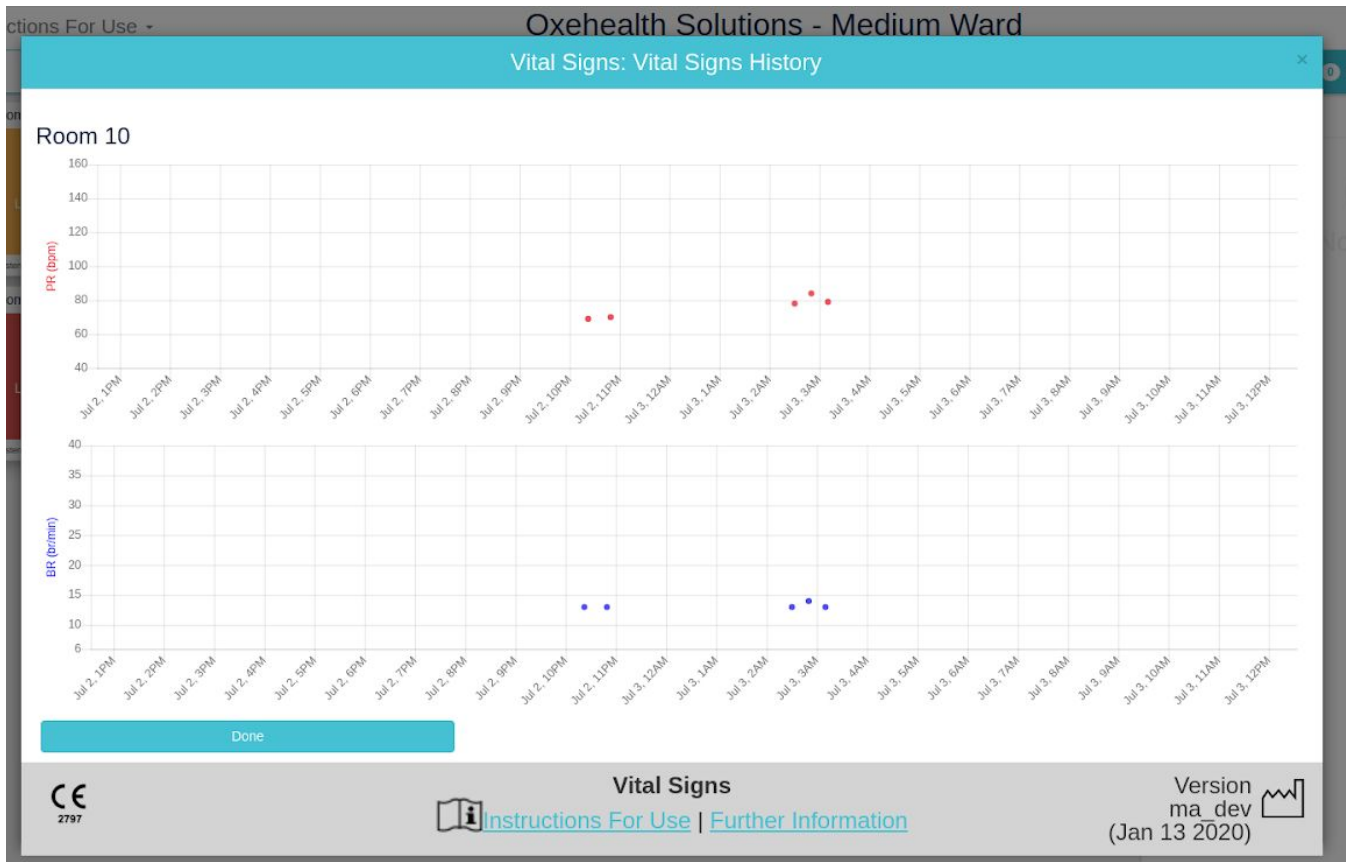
ctions For Use ▾

Oxehealth Solutions - Medium Ward

Vital Signs: Vital Signs History

×

Room 10

PR (bpm)

160
140
120
100
80
60
40

Jul 2, 1PM
Jul 2, 2PM
Jul 2, 3PM
Jul 2, 4PM
Jul 2, 5PM
Jul 2, 6PM
Jul 2, 7PM
Jul 2, 8PM
Jul 2, 9PM
Jul 2, 10PM
Jul 2, 11PM
Jul 3, 12AM
Jul 3, 1AM
Jul 3, 2AM
Jul 3, 3AM
Jul 3, 4AM
Jul 3, 5AM
Jul 3, 6AM
Jul 3, 7AM
Jul 3, 8AM
Jul 3, 9AM
Jul 3, 10AM
Jul 3, 11AM
Jul 3, 12PM

BR (br/min)

40
35
30
25
20
15
10
6

Jul 2, 1PM
Jul 2, 2PM
Jul 2, 3PM
Jul 2, 4PM
Jul 2, 5PM
Jul 2, 6PM
Jul 2, 7PM
Jul 2, 8PM
Jul 2, 9PM
Jul 2, 10PM
Jul 2, 11PM
Jul 3, 12AM
Jul 3, 1AM
Jul 3, 2AM
Jul 3, 3AM
Jul 3, 4AM
Jul 3, 5AM
Jul 3, 6AM
Jul 3, 7AM
Jul 3, 8AM
Jul 3, 9AM
Jul 3, 10AM
Jul 3, 11AM
Jul 3, 12PM

Done

CE
2797

Vital Signs

Instructions For Use | Further Information

Version
ma_dev
(Jan 13 2020)